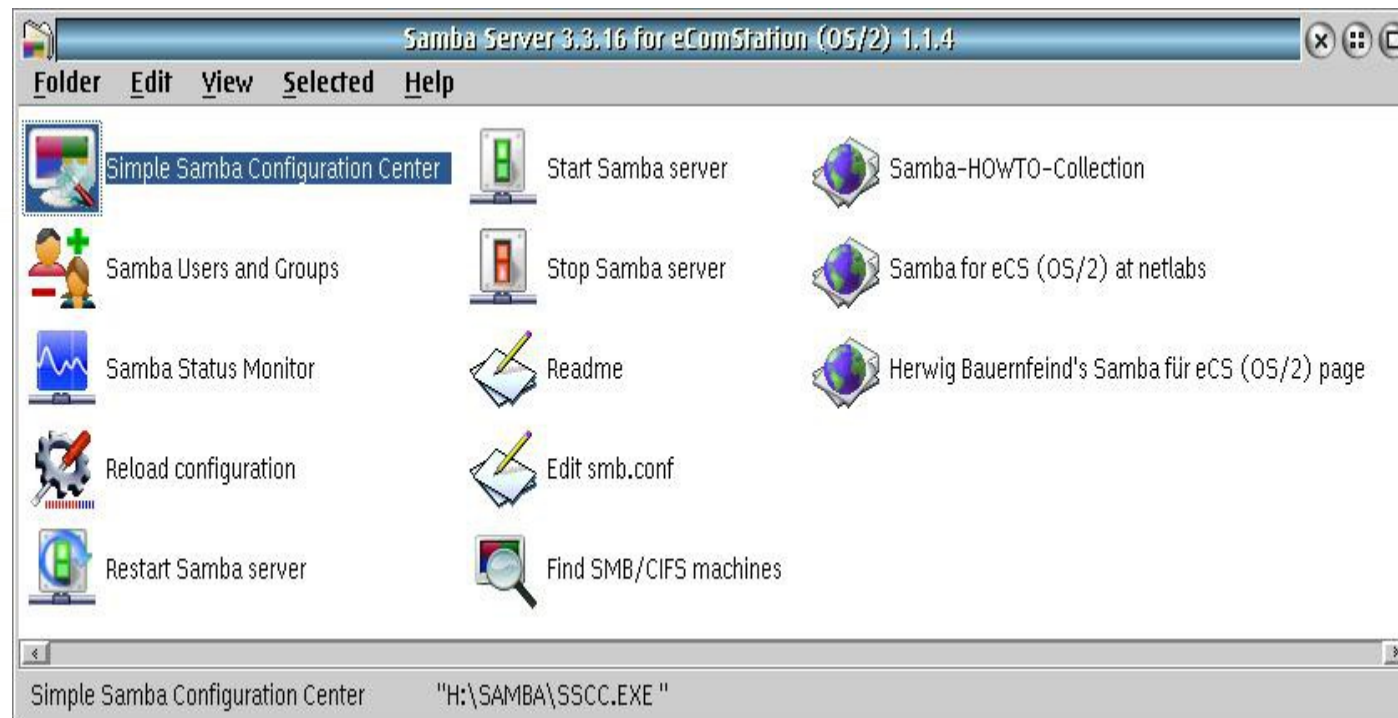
Samba Server 3.3.16 for eComStation (OS/2) 1.1.4

Folder Edit View Selected Help

Simple Samba Configuration Center

Start Samba server

Samba-HOWTO-Collection

Samba Users and Groups

Stop Samba server

Samba for eCS (OS/2) at netlabs

Samba Status Monitor

Readme

Herwig Bauernfeind's Samba für eCS (OS/2) page

Reload configuration

Edit smb.conf

Restart Samba server

Find SMB/CIFS machines

Simple Samba Configuration Center "H:\SAMBA\SSCC.EXE "